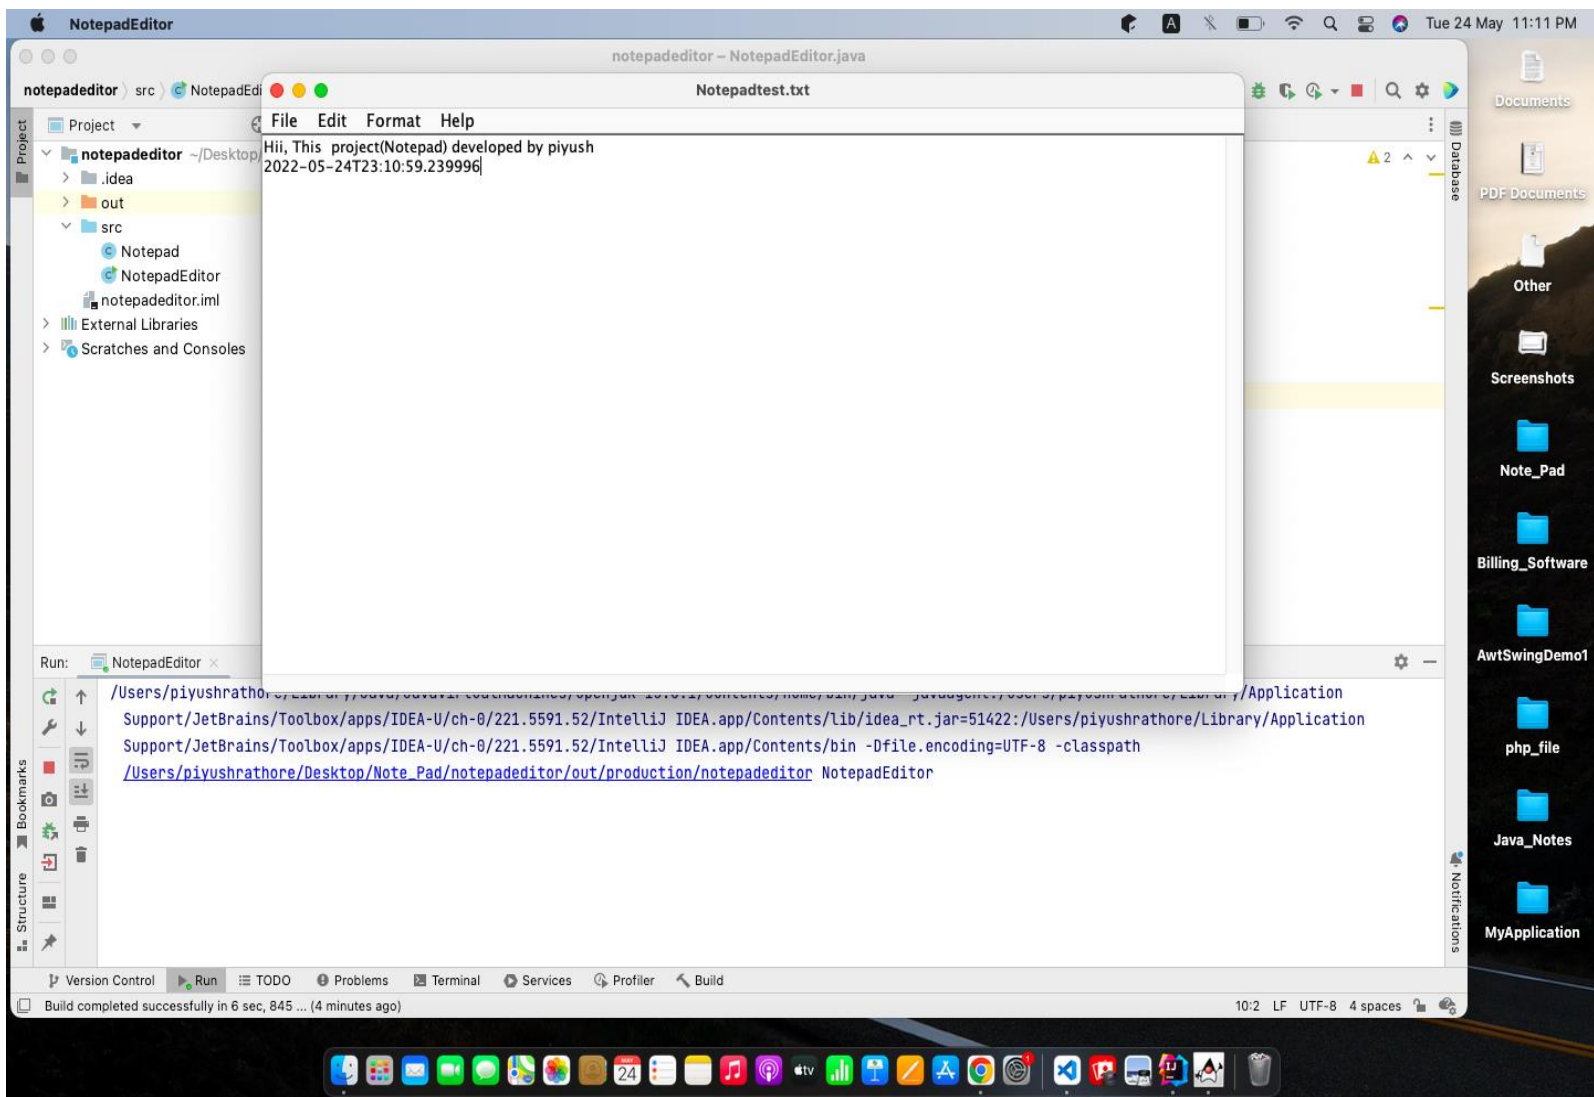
NotepadEditor Tue 24 May 11:11 PM

notepadeditor – NotepadEditor.java

notepadeditor src NotepadEdi

Notepadtest.txt

File Edit Format Help

Hii, This project(Notepad) developed by piyush
2022-05-24T23:10:59.239996

Project

notepadeditor ~/Desktop
.idea
out
src
Notepad
NotepadEditor
notepadeditor.iml
External Libraries
Scratches and Consoles

A2

Database

Run: NotepadEditor

/Users/piyushratho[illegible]/Application Support/JetBrains/Toolbox/apps/IDEA-U/ch-0/221.5591.52/IntelliJ IDEA.app/Contents/lib/idea_rt.jar=51422:/Users/piyushrathore/Library/Application Support/JetBrains/Toolbox/apps/IDEA-U/ch-0/221.5591.52/IntelliJ IDEA.app/Contents/bin -Dfile.encoding=UTF-8 -classpath /Users/piyushrathore/Desktop/Note_Pad/notepadeditor/out/production/notepadeditor NotepadEditor

Bookmarks
Structure
Notifications

Version Control Run TODO Problems Terminal Services Profiler Build

Build completed successfully in 6 sec, 845 ... (4 minutes ago)

10:2 LF UTF-8 4 spaces

Documents
PDF Documents
Other
Screenshots
Note_Pad
Billing_Software
AwtSwingDemo1
php_file
Java_Notes
MyApplication

24